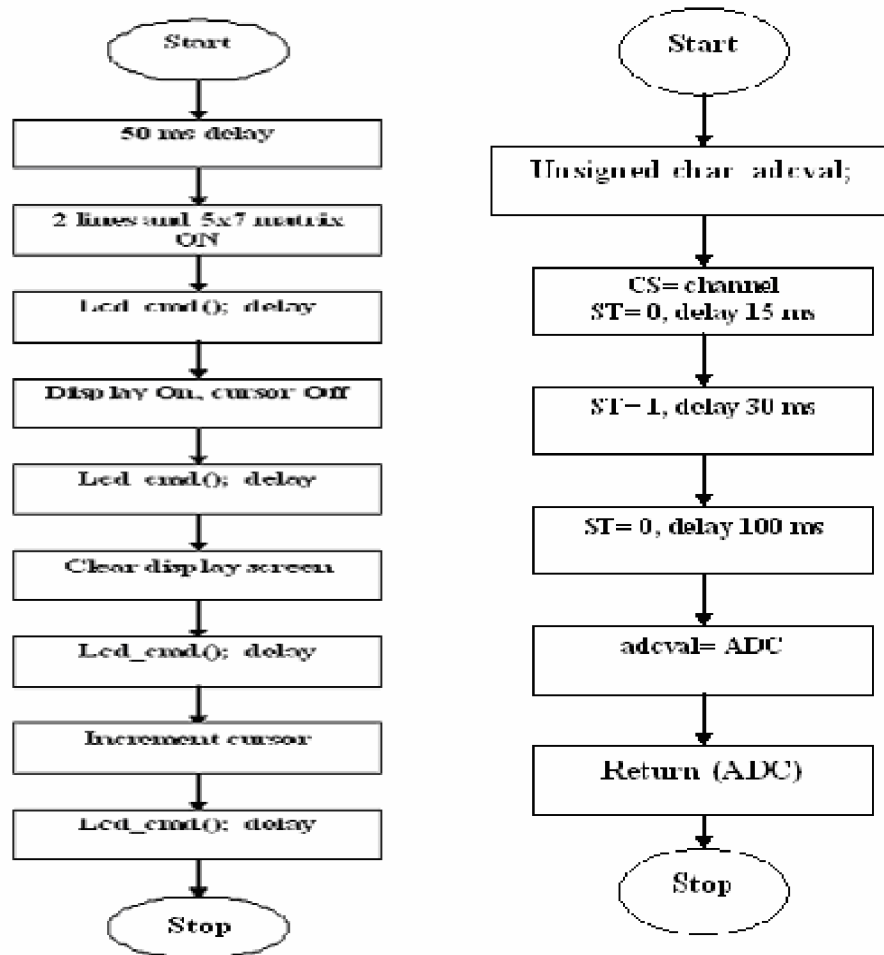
Start

50 ms delay

2 lines and 5x7 matrix ON

Lcd_cmd(); delay

Display On, cursor Off

Lcd_cmd(); delay

Clear display screen

Lcd_cmd(); delay

Increment cursor

Lcd_cmd(); delay

Stop

Start

Unsigned char adcval;

CS= channel
ST= 0, delay 15 ms

ST= 1, delay 30 ms

ST= 0, delay 100 ms

adcval= ADC

Return (ADC)

Stop